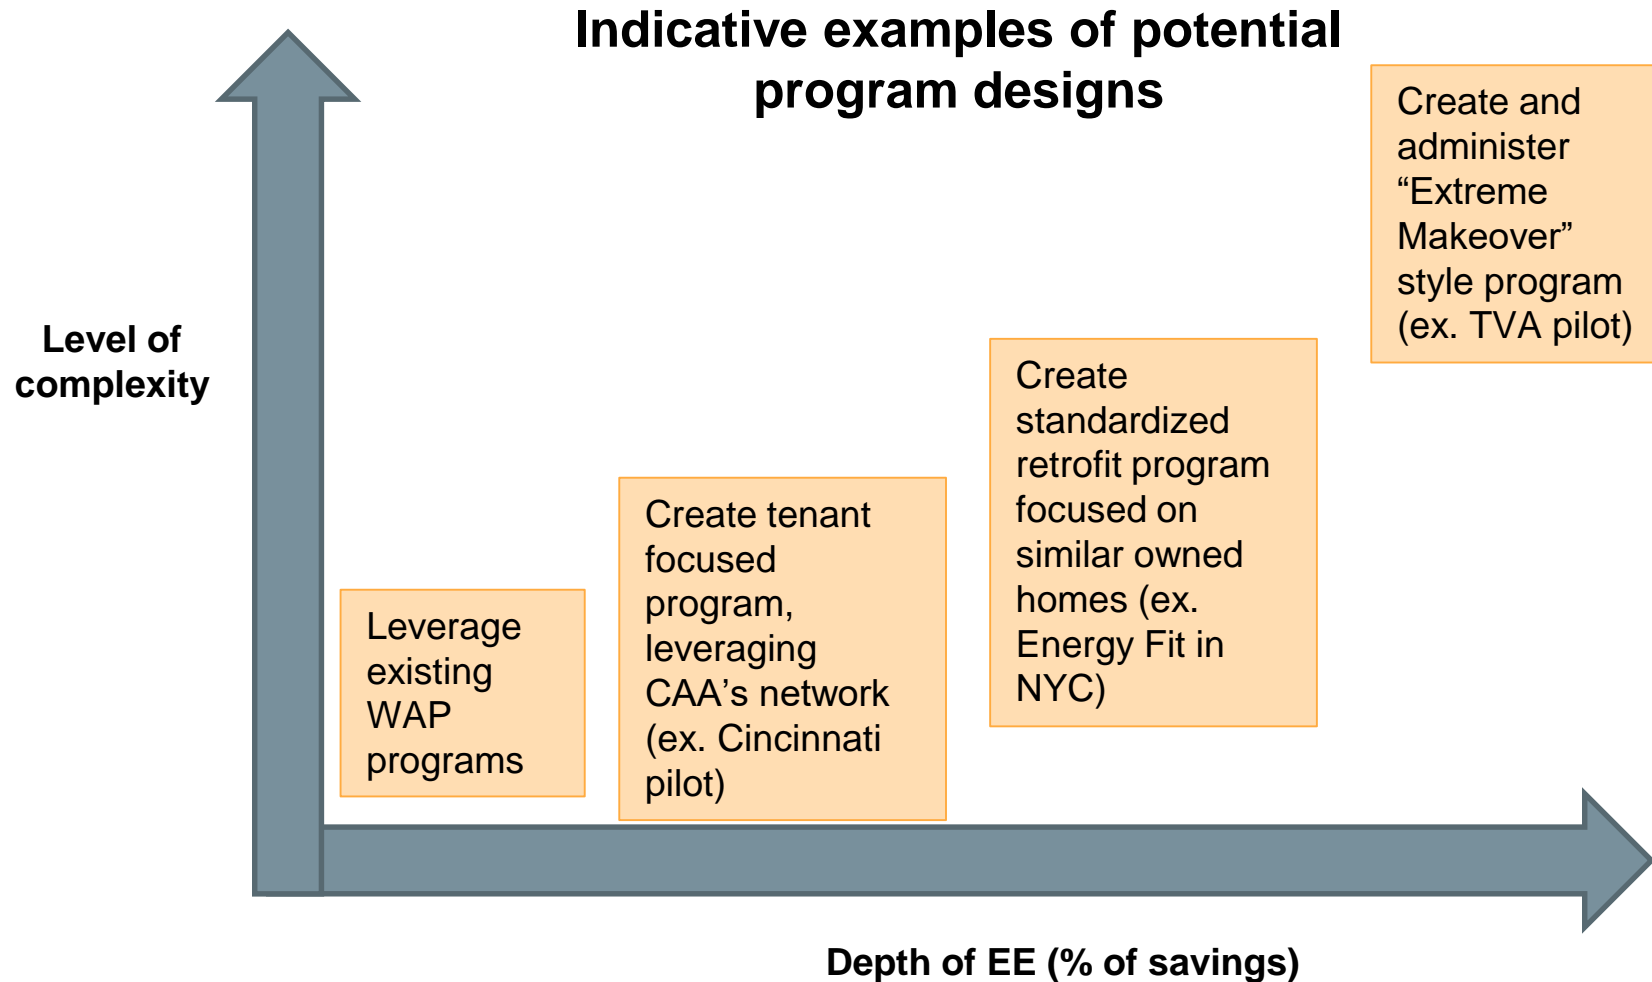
Indicative examples of potential program designs

Level of complexity

Leverage existing WAP programs

Create tenant focused program, leveraging CAA’s network (ex. Cincinnati pilot)

Create standardized retrofit program focused on similar owned homes (ex. Energy Fit in NYC)

Create and administer “Extreme Makeover” style program (ex. TVA pilot)

Depth of EE (% of savings)